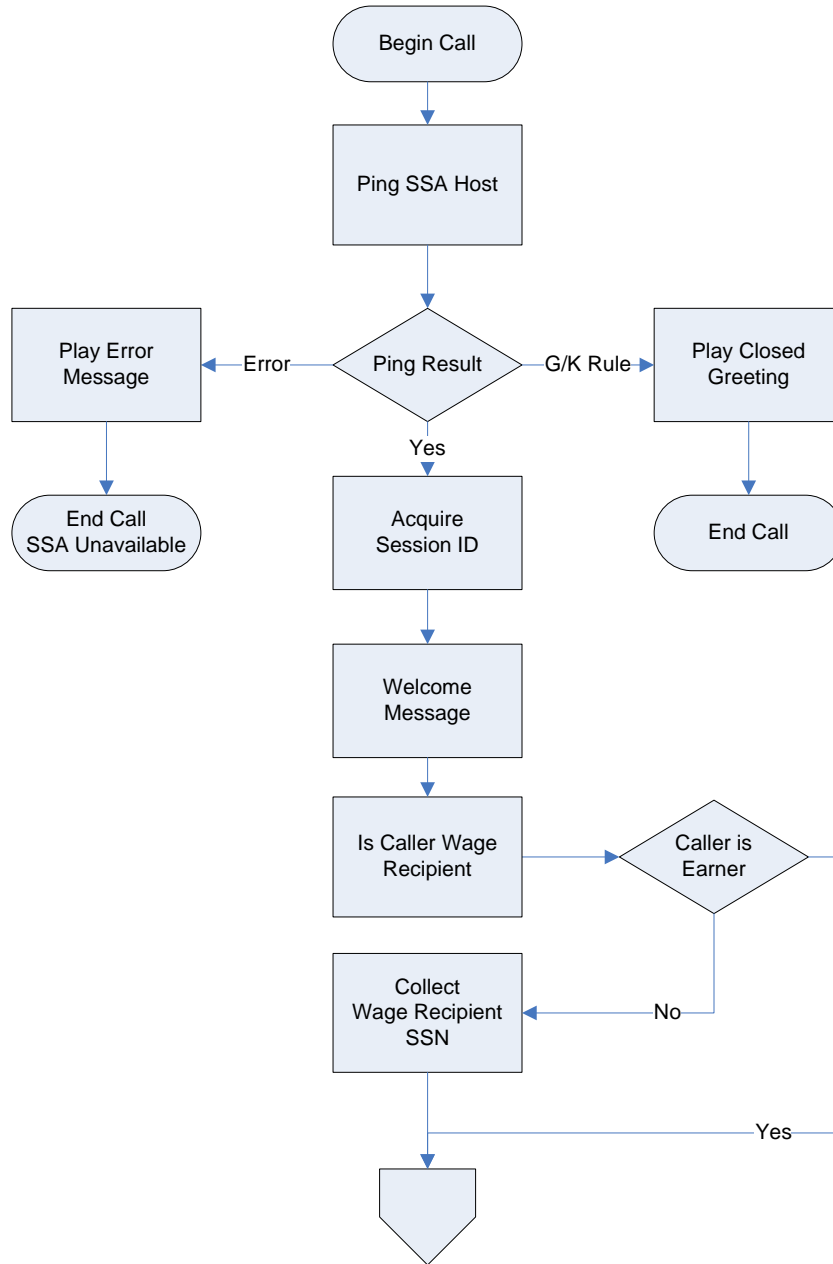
Begin Call

Ping SSA Host

Play Error Message

Error

Ping Result

G/K Rule

Play Closed Greeting

Yes

End Call SSA Unavailable

Acquire Session ID

End Call

Welcome Message

Is Caller Wage Recipient

Caller is Earner

Collect Wage Recipient SSN

No

Yes